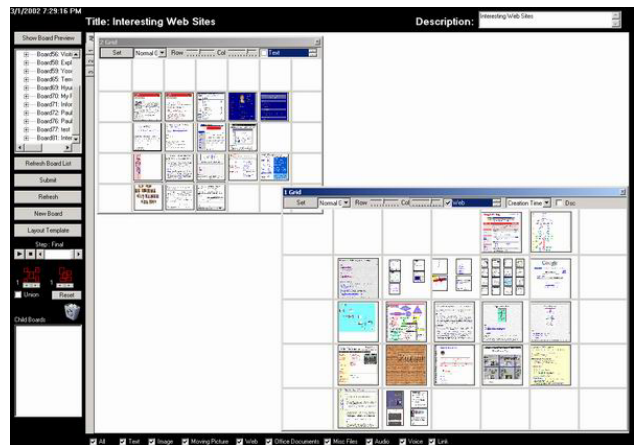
3/1/2002 7:29:16 PM

Title: Interesting Web Sites

Description: Interesting Web Sites

Show Board Preview

Board56: Visit
Board58: Expl
Board59: Yosv
Board65: Tem
Board69: Hyu
Board70: My f
Board71: Infor
Board72: Paul
Board76: Paul
Board77: test
Board81: Inter

Refresh Board List

Submit

Refresh

New Board

Layout Template

Step : Final

Union

Reset

Child Boards

2 Grid

Set

Normal C

Row

Col

Text

1 Grid

Set

Normal C

Row

Col

Web

Creation Time

Dsc

Google

All

Text

Image

Moving Picture

Web

Office Documents

Misc Files

Audio

Voice

Link